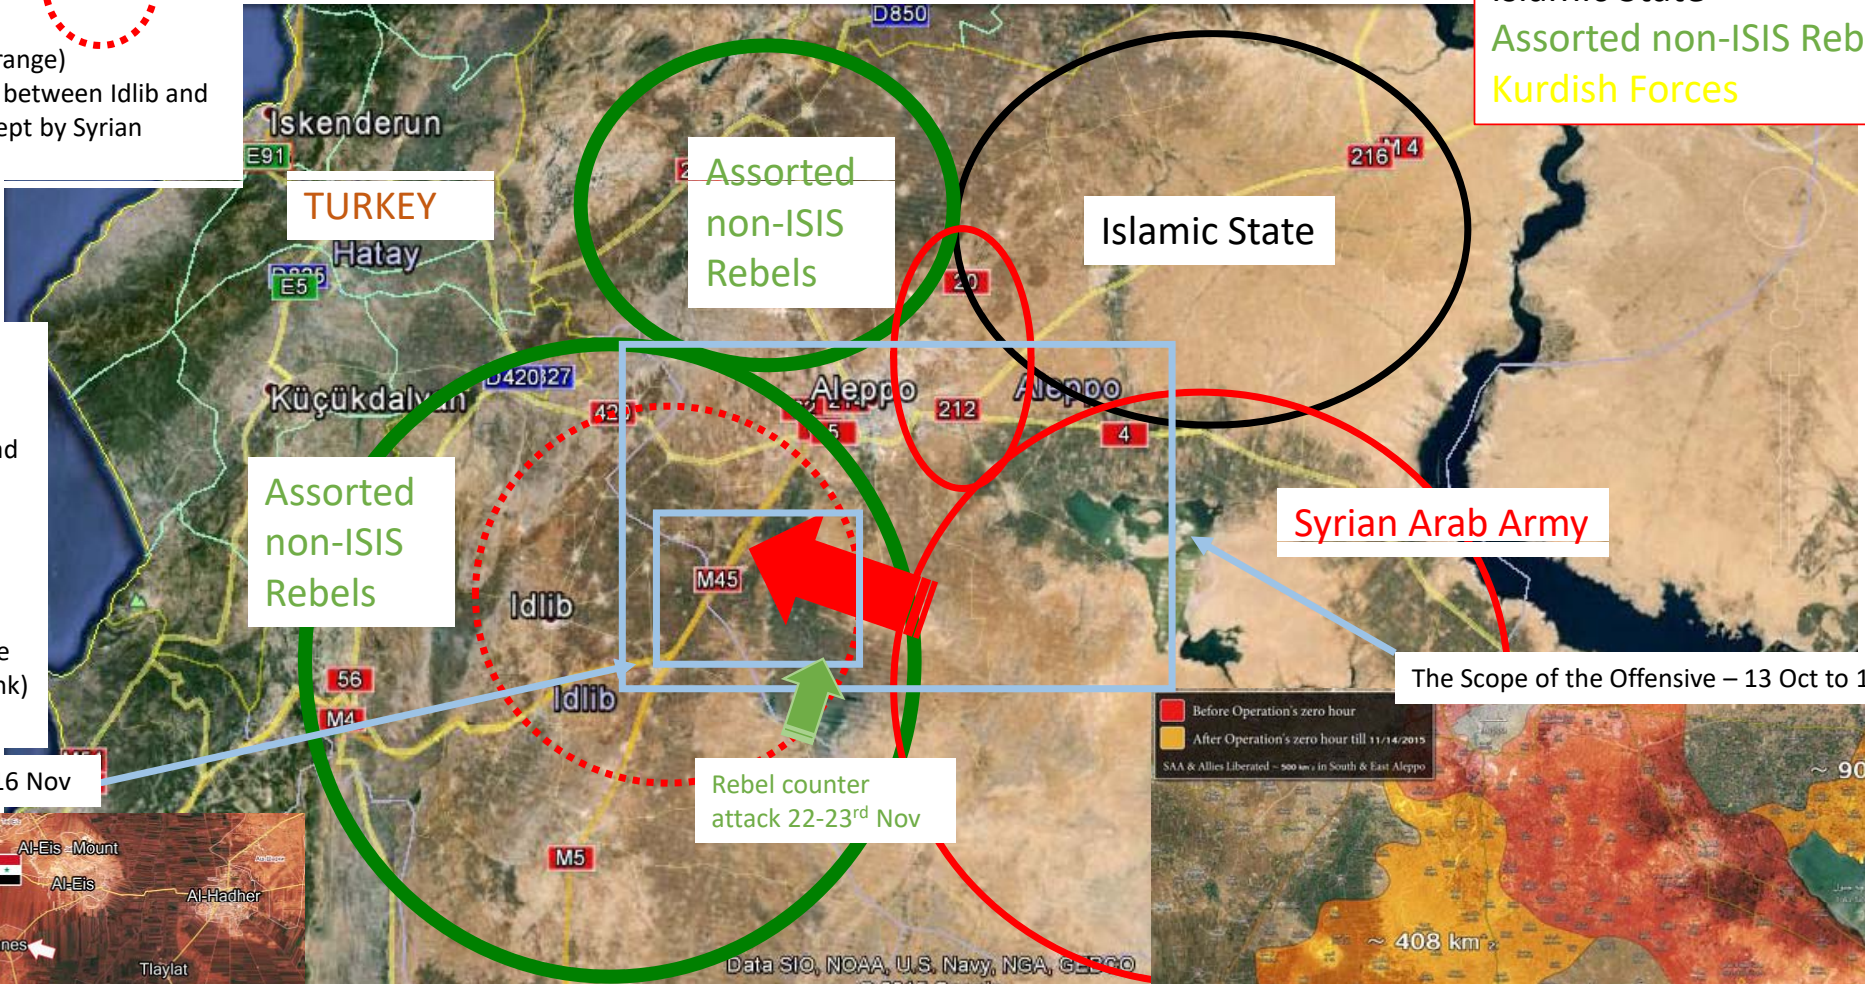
range)
between Idlib and
ept by Syrian

Iskenderun
E91
TURKEY
Hatay
E5
Küçükdalyan
D420
27
D850

Assorted non-ISIS Reb
Kurdish Forces

Assorted non-ISIS Rebels

Islamic State

216
14
20
Aleppo
212
Aleppo
4
42

Assorted non-ISIS Rebels

Idlib
M45
Idlib
56
M4
M5

Syrian Arab Army

The Scope of the Offensive – 13 Oct to 1

16 Nov

Rebel counter attack 22-23$^{rd}$ Nov

Before Operation's zero hour
After Operation's zero hour till 11/14/2015
SAA & Allies Liberated ~ 500 km² in South & East Aleppo
~ 90
~ 408 km²

Al-Eis Mount
Al-Eis
Al-Hadher
nes
Tlaylat

Data SIO, NOAA, U.S. Navy, NGA, GEBCO